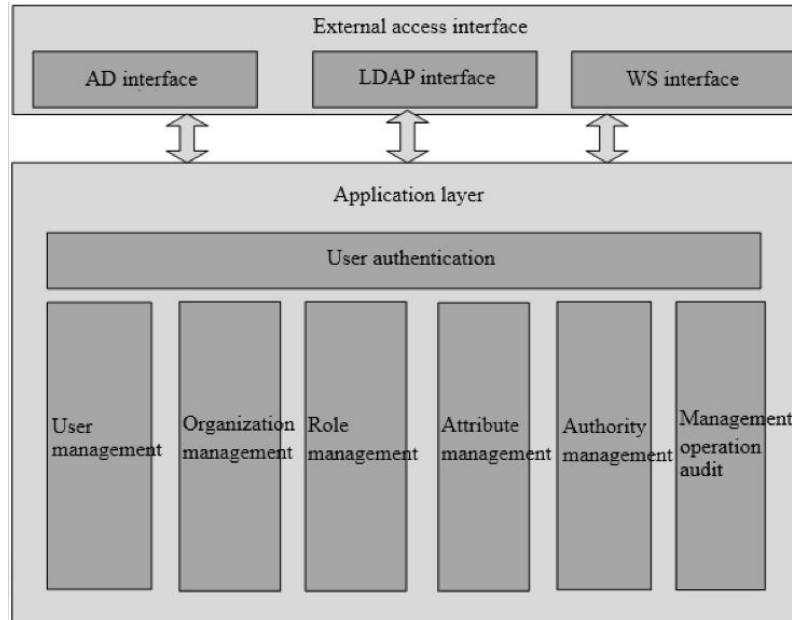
External access interface

AD interface

LDAP interface

WS interface

Application layer

User authentication

User management

Organization management

Role management

Attribute management

Authority management

Management operation audit